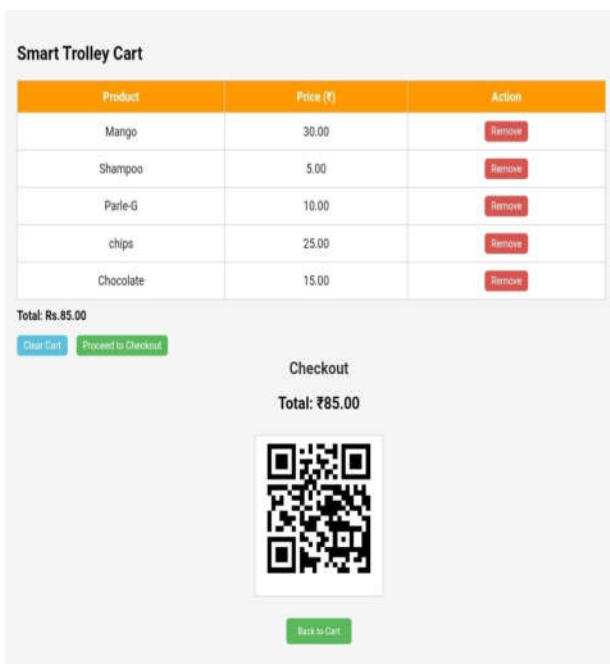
Smart Trolley Cart

| Product | Price (₹) | Action |
|---|---|---|
| Mango | 30.00 | Remove |
| Shampoo | 5.00 | Remove |
| Parle-G | 10.00 | Remove |
| chips | 25.00 | Remove |
| Chocolate | 15.00 | Remove |

Total: Rs.85.00

Clear Cart Proceed to Checkout

Checkout

Total: ₹85.00

Back to Cart